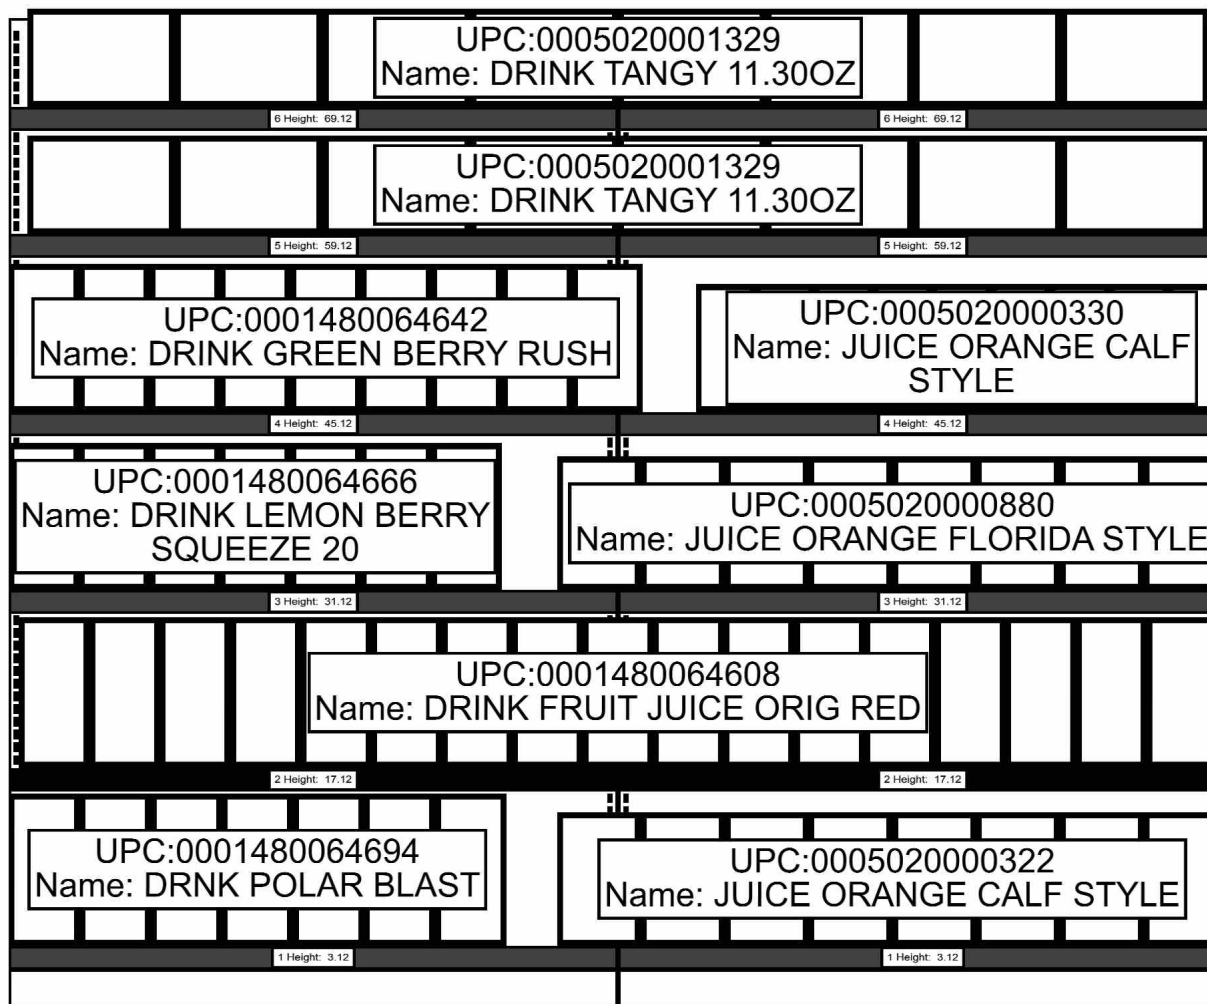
UPC:0005020001329
Name: DRINK TANGY 11.30OZ

6 Height: 69.12

6 Height: 69.12

UPC:0005020001329
Name: DRINK TANGY 11.30OZ

5 Height: 59.12

5 Height: 59.12

UPC:0001480064642
Name: DRINK GREEN BERRY RUSH

UPC:0005020000330
Name: JUICE ORANGE CALF STYLE

4 Height: 45.12

4 Height: 45.12

UPC:0001480064666
Name: DRINK LEMON BERRY SQUEEZE 20

UPC:0005020000880
Name: JUICE ORANGE FLORIDA STYLE

3 Height: 31.12

3 Height: 31.12

UPC:0001480064608
Name: DRINK FRUIT JUICE ORIG RED

2 Height: 17.12

2 Height: 17.12

UPC:0001480064694
Name: DRNK POLAR BLAST

UPC:0005020000322
Name: JUICE ORANGE CALF STYLE

1 Height: 3.12

1 Height: 3.12